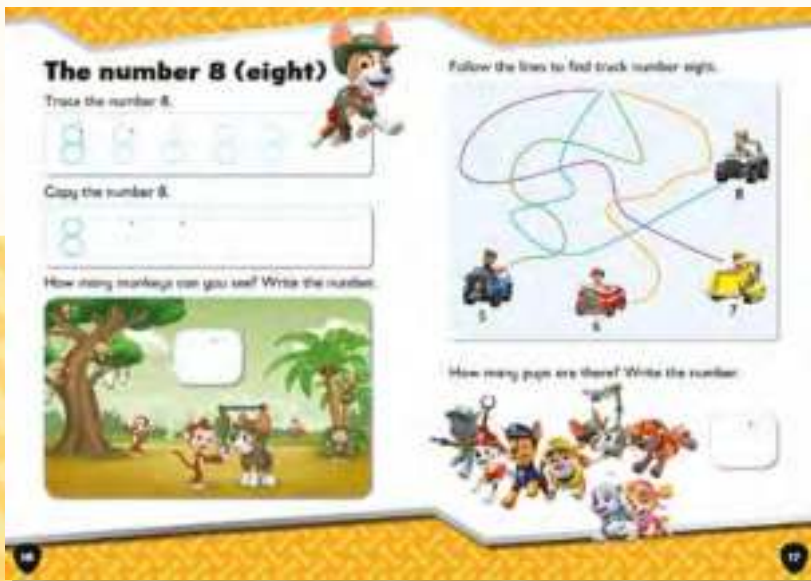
The number 8 (eight)

Trace the number 8.

8 8 8 8 8

Copy the number 8.

8

How many monkeys can you see? Write the number.

Follow the lines to find truck number eight.

8

5 6 7

How many pups are there? Write the number.

16

17